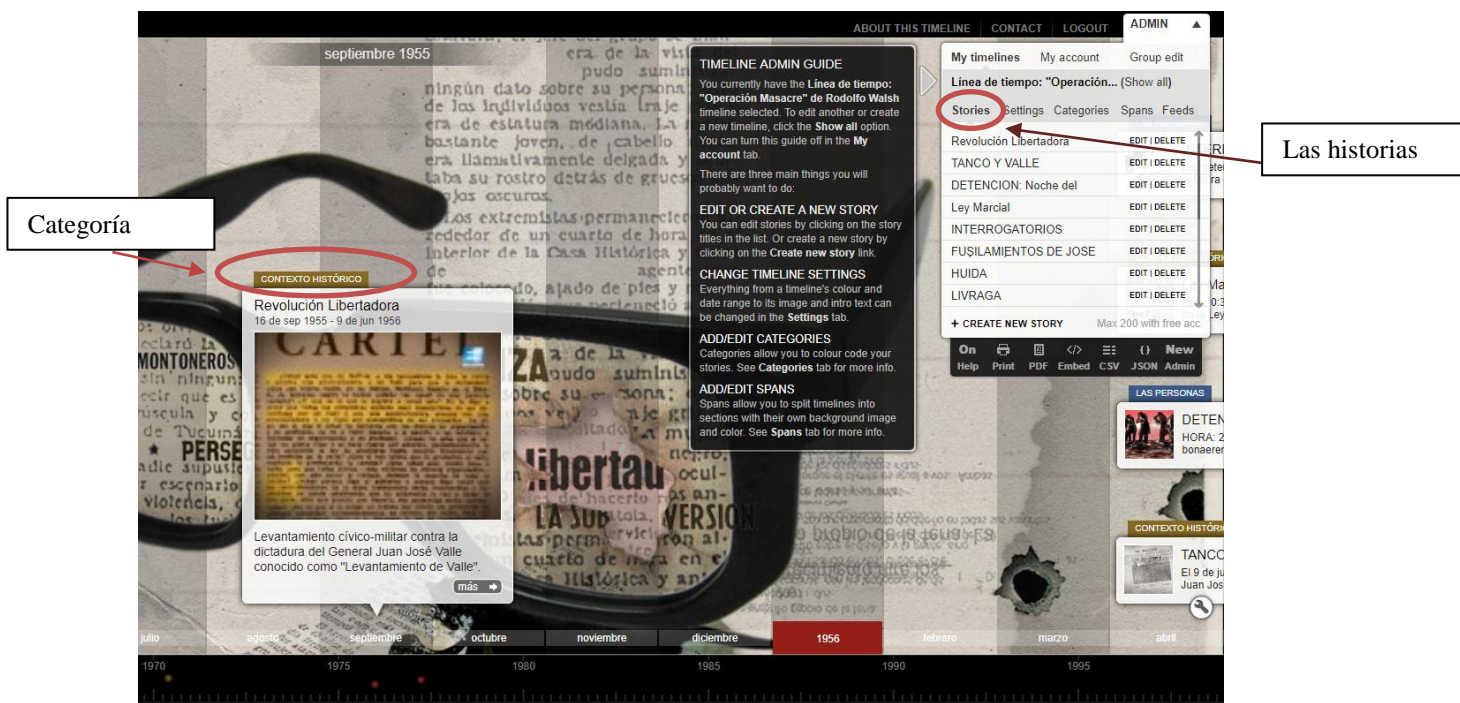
ABOUT THIS TIMELINE | CONTACT | LOGOUT | ADMIN ▲

septiembre 1955

TIMELINE ADMIN GUIDE

You currently have the **Línea de tiempo: "Operación Masacre" de Rodolfo Walsh** timeline selected. To edit another or create a new timeline, click the **Show all** option. You can turn this guide off in the **My account** tab.

There are three main things you will probably want to do:

EDIT OR CREATE A NEW STORY
You can edit stories by clicking on the story titles in the list. Or create a new story by clicking on the **Create new story** link.

CHANGE TIMELINE SETTINGS
Everything from a timeline's colour and date range to its image and intro text can be changed in the **Settings** tab.

ADD/EDIT CATEGORIES
Categories allow you to colour code your stories. See **Categories** tab for more info.

ADD/EDIT SPANS
Spans allow you to split timelines into sections with their own background image and color. See **Spans** tab for more info.

My timelines | My account | Group edit

Línea de tiempo: "Operación... (Show all)

Stories | Settings | Categories | Spans | Feeds

| | |
|---|---|
| Revolución Libertadora | EDIT \| DELETE |
| TANCO Y VALLE | EDIT \| DELETE |
| DETENCION: Noche del | EDIT \| DELETE |
| Ley Marcial | EDIT \| DELETE |
| INTERROGATORIOS | EDIT \| DELETE |
| FUSILAMIENTOS DE JOSE | EDIT \| DELETE |
| HUIDA | EDIT \| DELETE |
| LIVRAGA | EDIT \| DELETE |

+ CREATE NEW STORY    Max 200 with free acc

On Help | Print | PDF | Embed | CSV | JSON | New Admin

Las historias

Categoría

CONTEXTO HISTÓRICO

Revolución Libertadora
16 de sep 1955 - 9 de jun 1956

Levantamiento cívico-militar contra la dictadura del General Juan José Valle conocido como "Levantamiento de Valle".

más

LAS PERSONAS
DETEN
HORA: 2
bonaerer

CONTEXTO HISTÓRIC
TANCO
El 9 de ju
Juan Jos

julio | agosto | septiembre | octubre | noviembre | diciembre | 1956 | febrero | marzo | abril

1970 | 1975 | 1980 | 1985 | 1990 | 1995